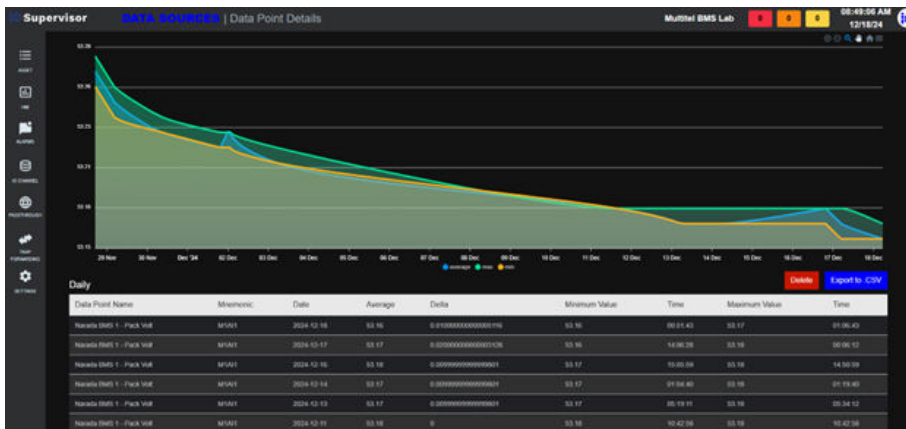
Supervisor DATA SOURCES | Data Point Details

Multitel BMS Lab 0 0 0 08:49:06 AM 12/18/24

ASSET
HMI
ALARMS
IO CHANNEL
PASSTHROUGH
TRAP FORWARDING
SETTINGS

53.26
53.25
53.23
53.21
53.18
53.15

29 Nov 30 Nov Dec '24 02 Dec 03 Dec 04 Dec 05 Dec 06 Dec 07 Dec 08 Dec 09 Dec 10 Dec 11 Dec 12 Dec 13 Dec 14 Dec 15 Dec 16 Dec 17 Dec 18 Dec

average max min

Daily

Delete Export to CSV

| Data Point Name | Mnemonic | Date | Average | Delta | Minimum Value | Time | Maximum Value | Time |
|---|---|---|---|---|---|---|---|---|
| Narada BMS 1 - Pack Volt | M1A1 | 2024-12-18 | 53.16 | 0.0100000000000116 | 53.16 | 00:01:43 | 53.17 | 01:06:43 |
| Narada BMS 1 - Pack Volt | M1A1 | 2024-12-17 | 53.17 | 0.0200000000000136 | 53.16 | 14:06:28 | 53.18 | 00:06:12 |
| Narada BMS 1 - Pack Volt | M1A1 | 2024-12-16 | 53.18 | 0.00999999999999801 | 53.17 | 15:00:59 | 53.18 | 14:50:59 |
| Narada BMS 1 - Pack Volt | M1A1 | 2024-12-14 | 53.17 | 0.00999999999999801 | 53.17 | 01:04:40 | 53.18 | 01:19:40 |
| Narada BMS 1 - Pack Volt | M1A1 | 2024-12-13 | 53.17 | 0.00999999999999801 | 53.17 | 05:19:11 | 53.18 | 05:34:12 |
| Narada BMS 1 - Pack Volt | M1A1 | 2024-12-11 | 53.18 | 0 | 53.18 | 10:42:59 | 53.18 | 10:42:59 |